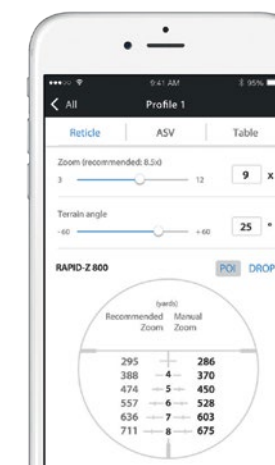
9:41 AM
95%
All
Profile 1
Reticle
ASV
Table
Zoom (recommended: 8.5x)
3
12
9
x
Terrain angle
-60
+60
25
°
RAPID-Z 800
POI
DROP
(yards)
Recommended Zoom
Manual Zoom

| | | |
|---|---|---|
| 295 | | 286 |
| 388 | 4 | 370 |
| 474 | 5 | 450 |
| 557 | 6 | 528 |
| 636 | 7 | 603 |
| 711 | 8 | 675 |